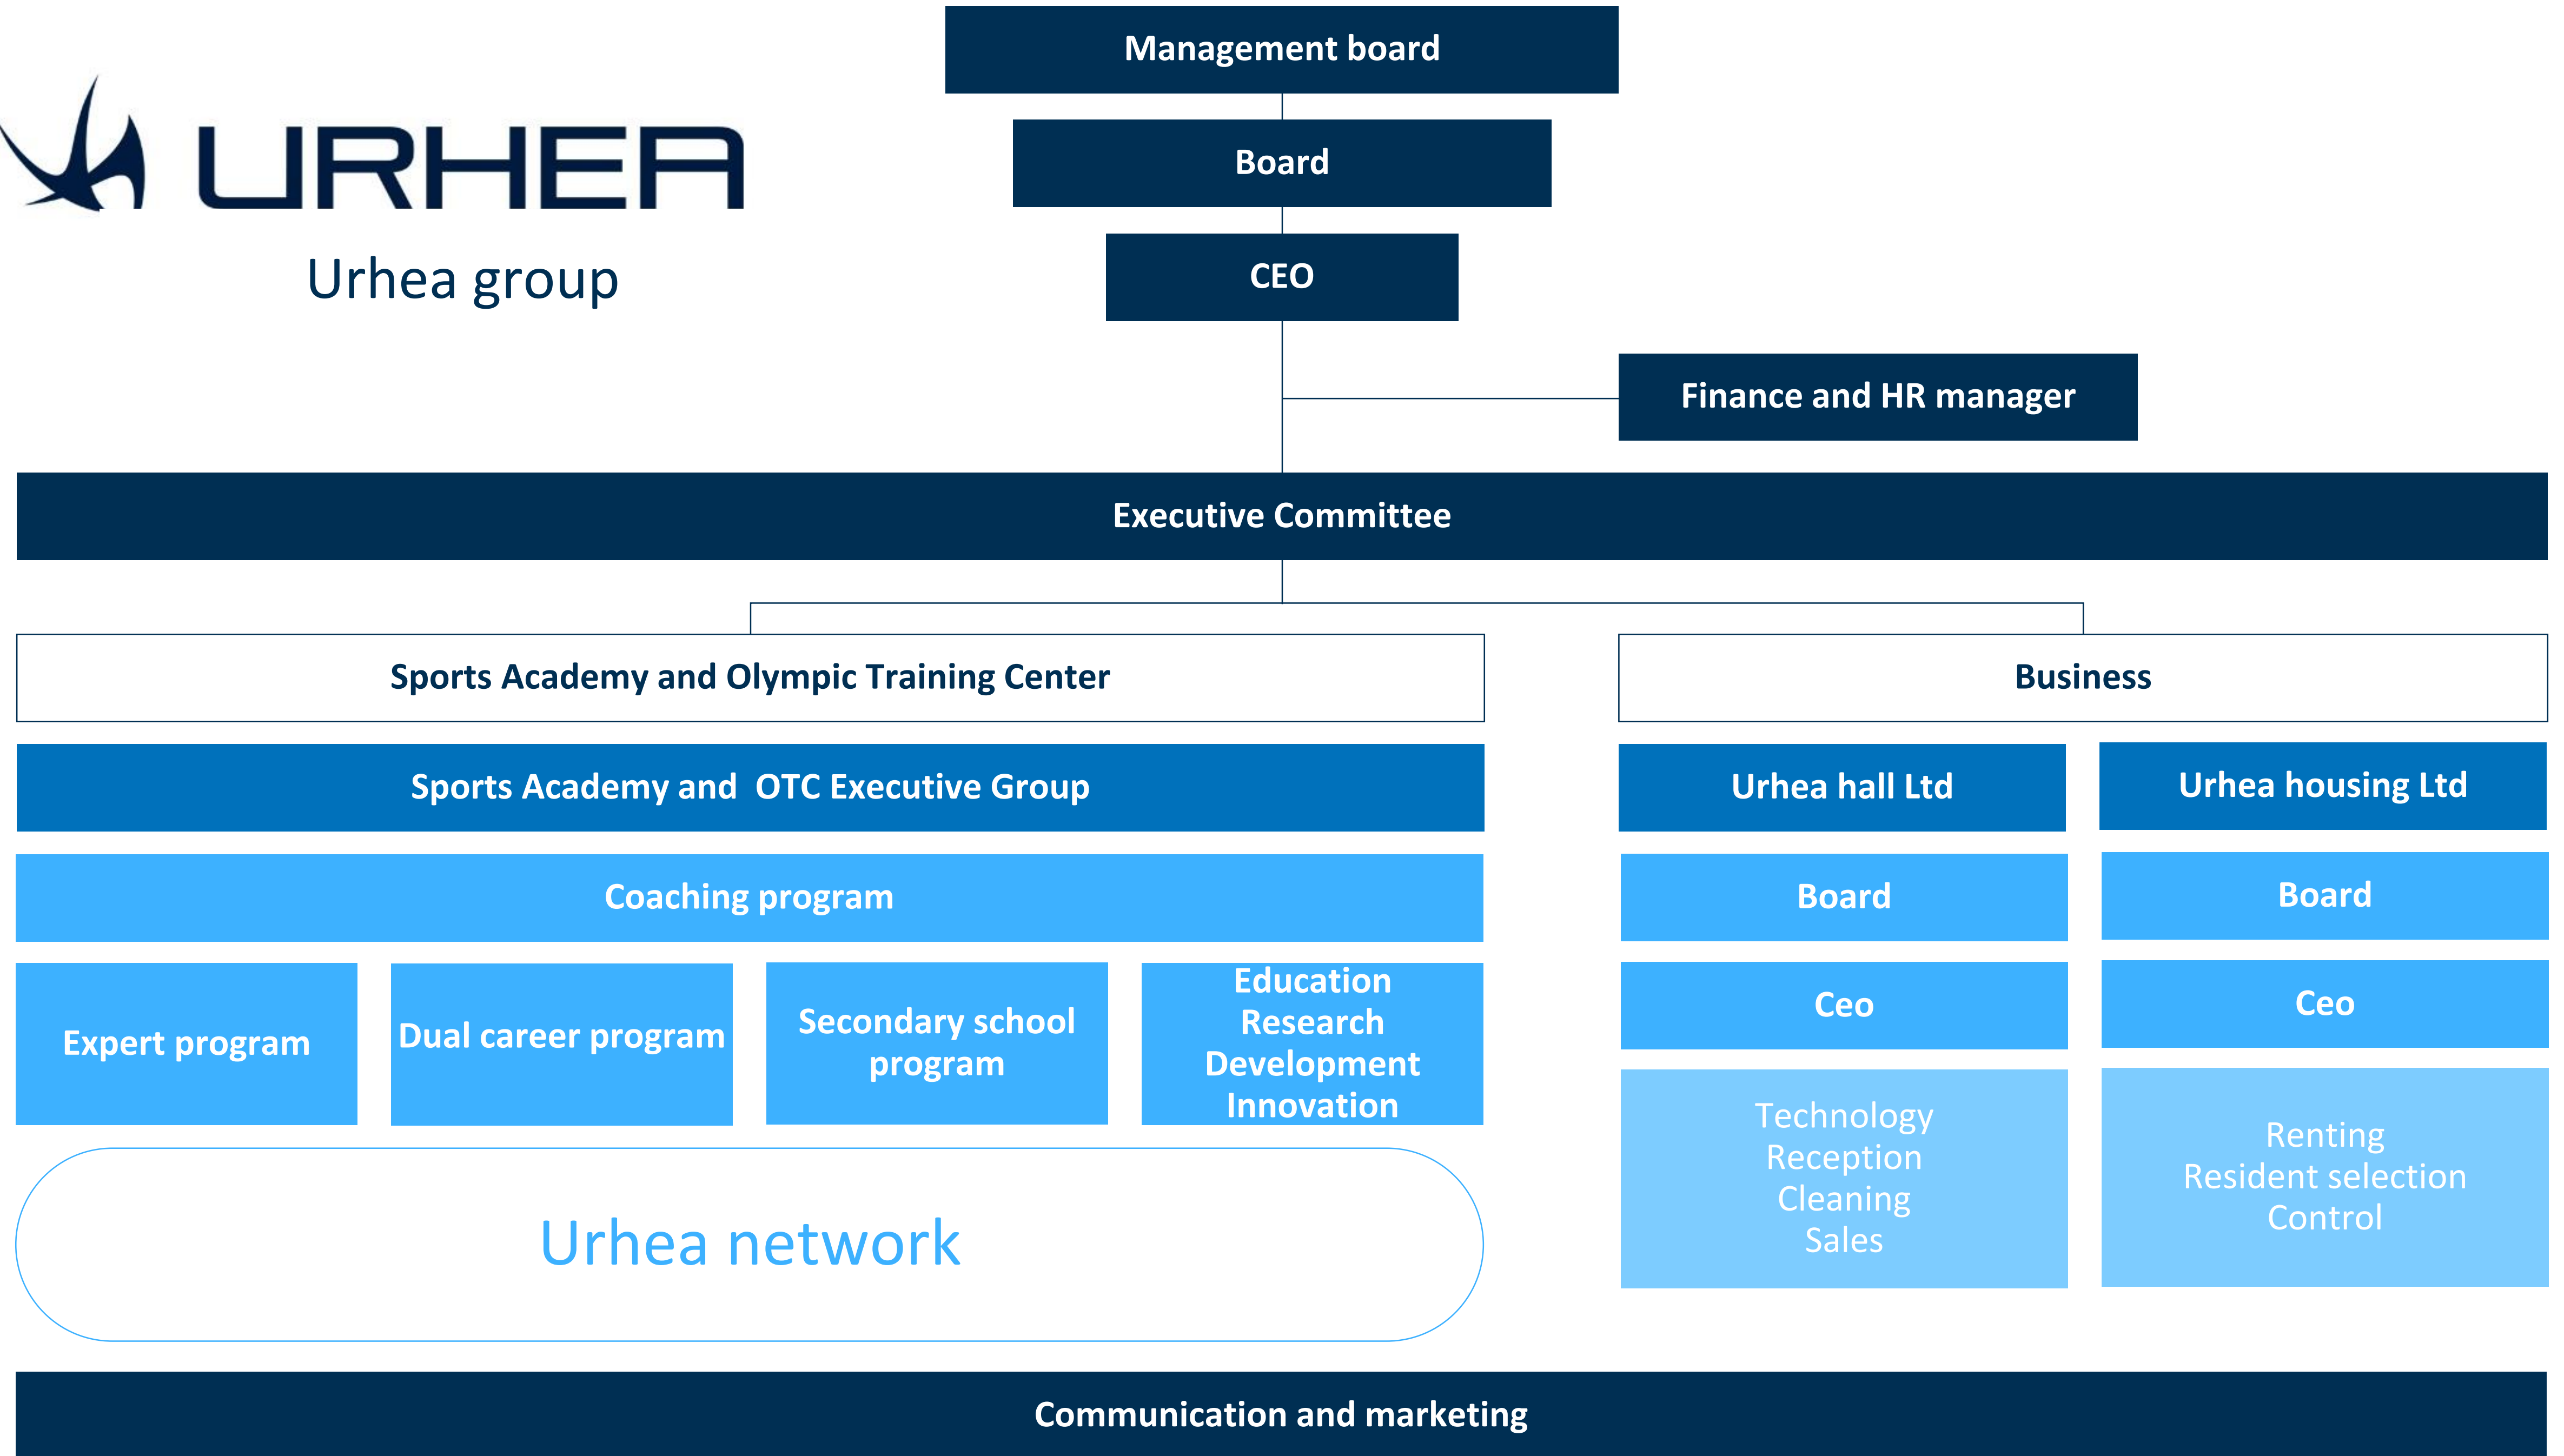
URHEA
Urhea group

Management board

Board

CEO

Finance and HR manager

Executive Committee

Sports Academy and Olympic Training Center

Sports Academy and OTC Executive Group

Coaching program

Expert program

Dual career program

Secondary school program

Education
Research
Development
Innovation

Urhea network

Business

Urhea hall Ltd

Board

Ceo

Technology
Reception
Cleaning
Sales

Urhea housing Ltd

Board

Ceo

Renting
Resident selection
Control

Communication and marketing